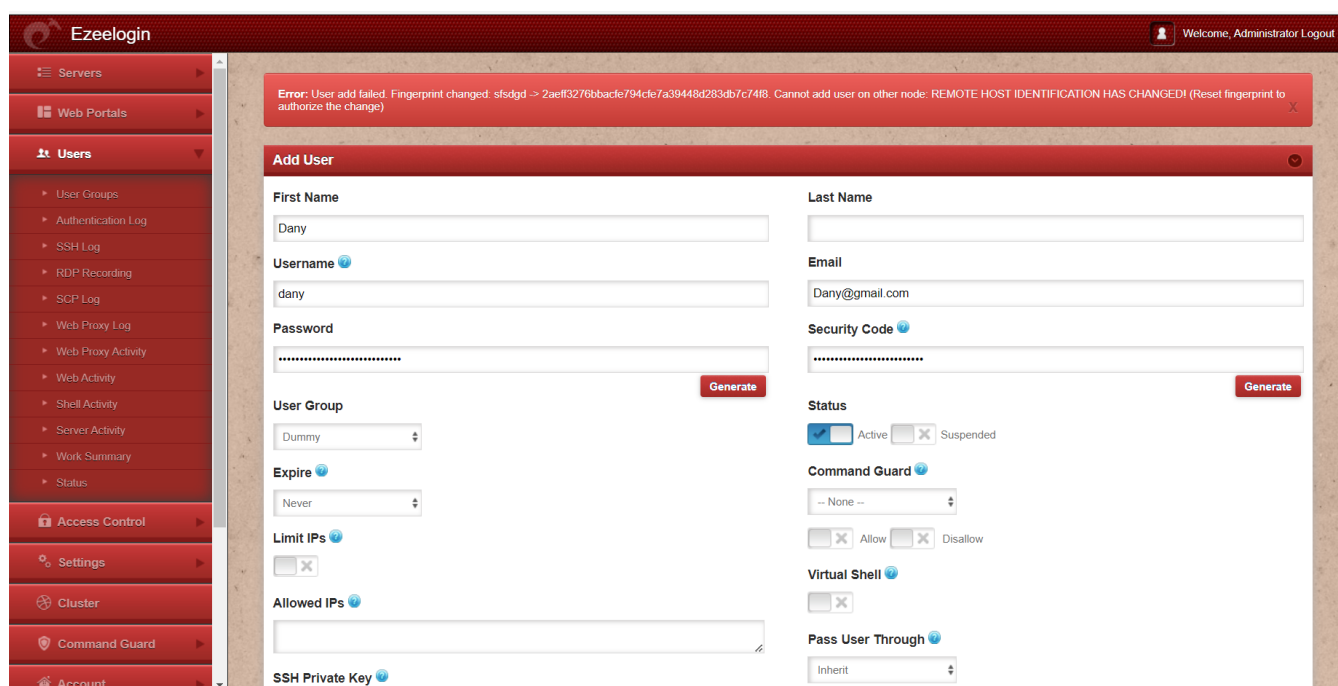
Ezeelogin

Welcome, Administrator Logout

Servers

Web Portals

Users

User Groups

Authentication Log

SSH Log

RDP Recording

SCP Log

Web Proxy Log

Web Proxy Activity

Web Activity

Shell Activity

Server Activity

Work Summary

Status

Access Control

Settings

Cluster

Command Guard

Account

Error: User add failed. Fingerprint changed: sfsdgd -> 2aeff3276bbacfe794cfe7a39448d283db7c74f8. Cannot add user on other node: REMOTE HOST IDENTIFICATION HAS CHANGED! (Reset fingerprint to authorize the change)

X

Add User

First Name

Dany

Last Name

Username

dany

Email

Dany@gmail.com

Password

••••••••••••••••••••••••••••••

Generate

Security Code

••••••••••••••••••••••••••

Generate

User Group

Dummy

Status

Active

Suspended

Expire

Never

Command Guard

-- None --

Allow

Disallow

Limit IPs

Virtual Shell

Allowed IPs

Pass User Through

Inherit

SSH Private Key